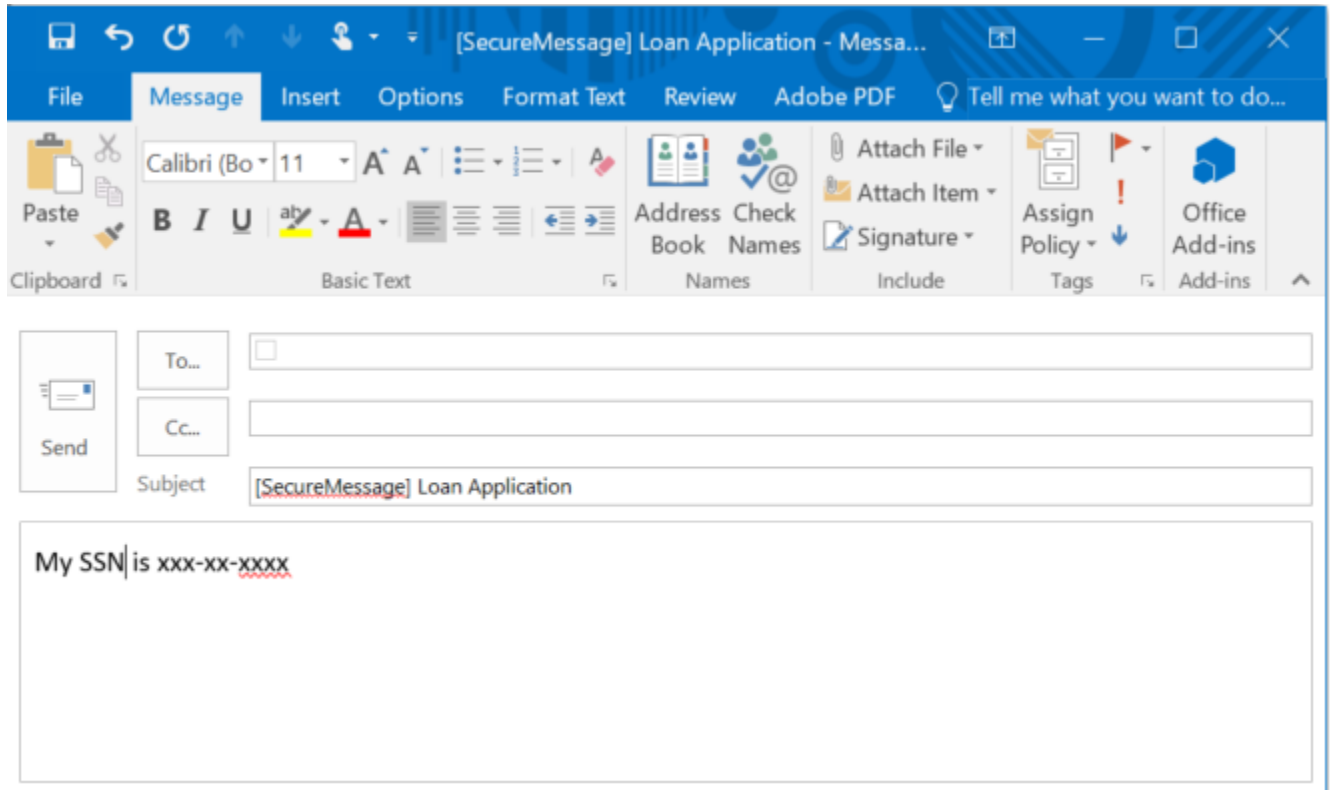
[SecureMessage] Loan Application - Messa...

File
Message
Insert
Options
Format Text
Review
Adobe PDF
Tell me what you want to do...

Paste
Calibri (Bo
11
B
I
U
Address Book
Check Names
Attach File
Attach Item
Signature
Assign Policy
Office Add-ins
Clipboard
Basic Text
Names
Include
Tags
Add-ins

Send
To...
Cc...
Subject
[SecureMessage] Loan Application

My SSN is xxx-xx-xxxx